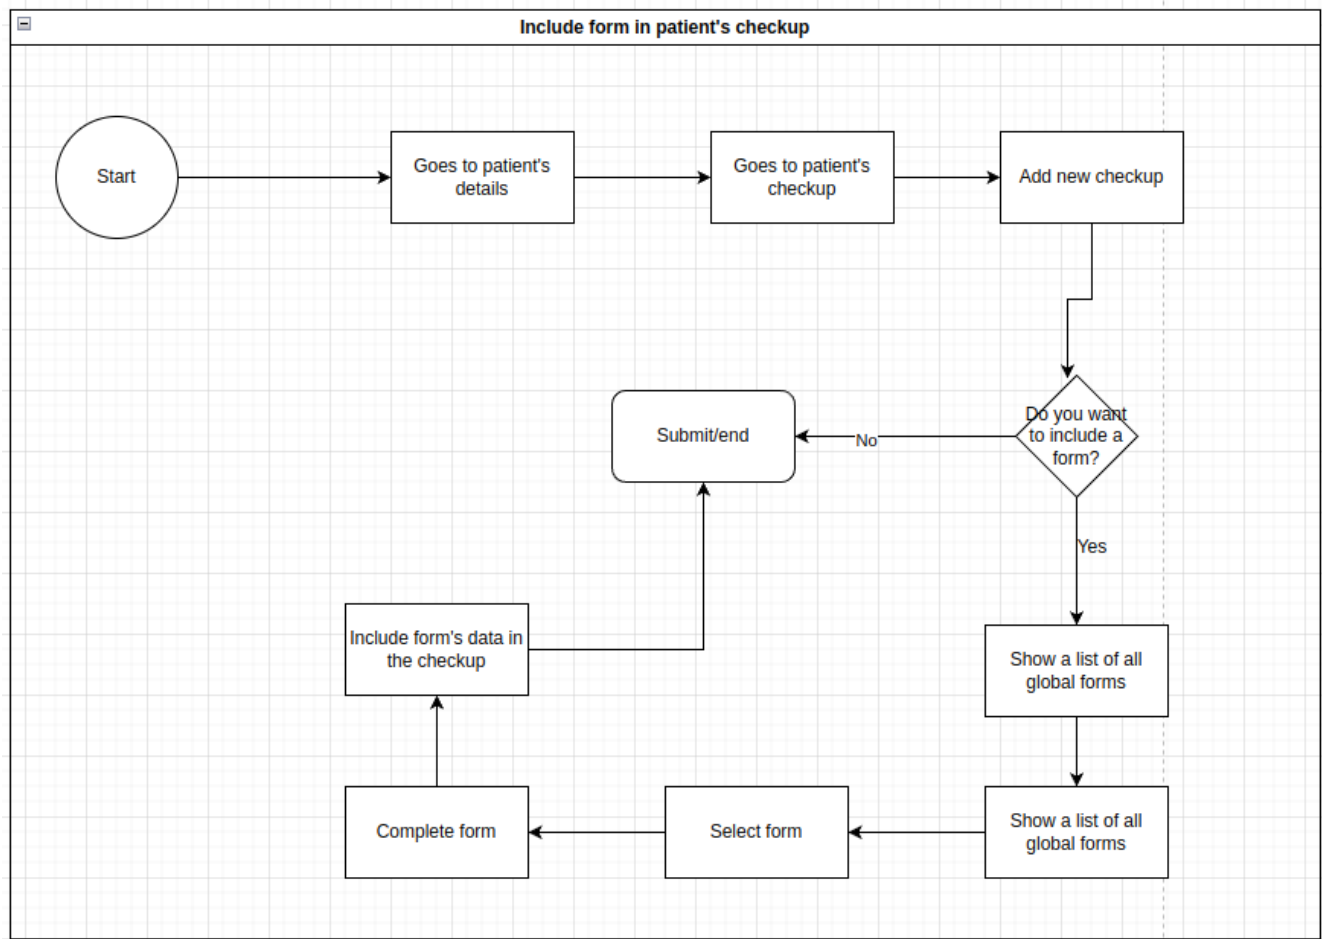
Include form in patient's checkup

Start

Goes to patient's details

Goes to patient's checkup

Add new checkup

Do you want to include a form?

No

Submit/end

Yes

Show a list of all global forms

Show a list of all global forms

Select form

Complete form

Include form's data in the checkup